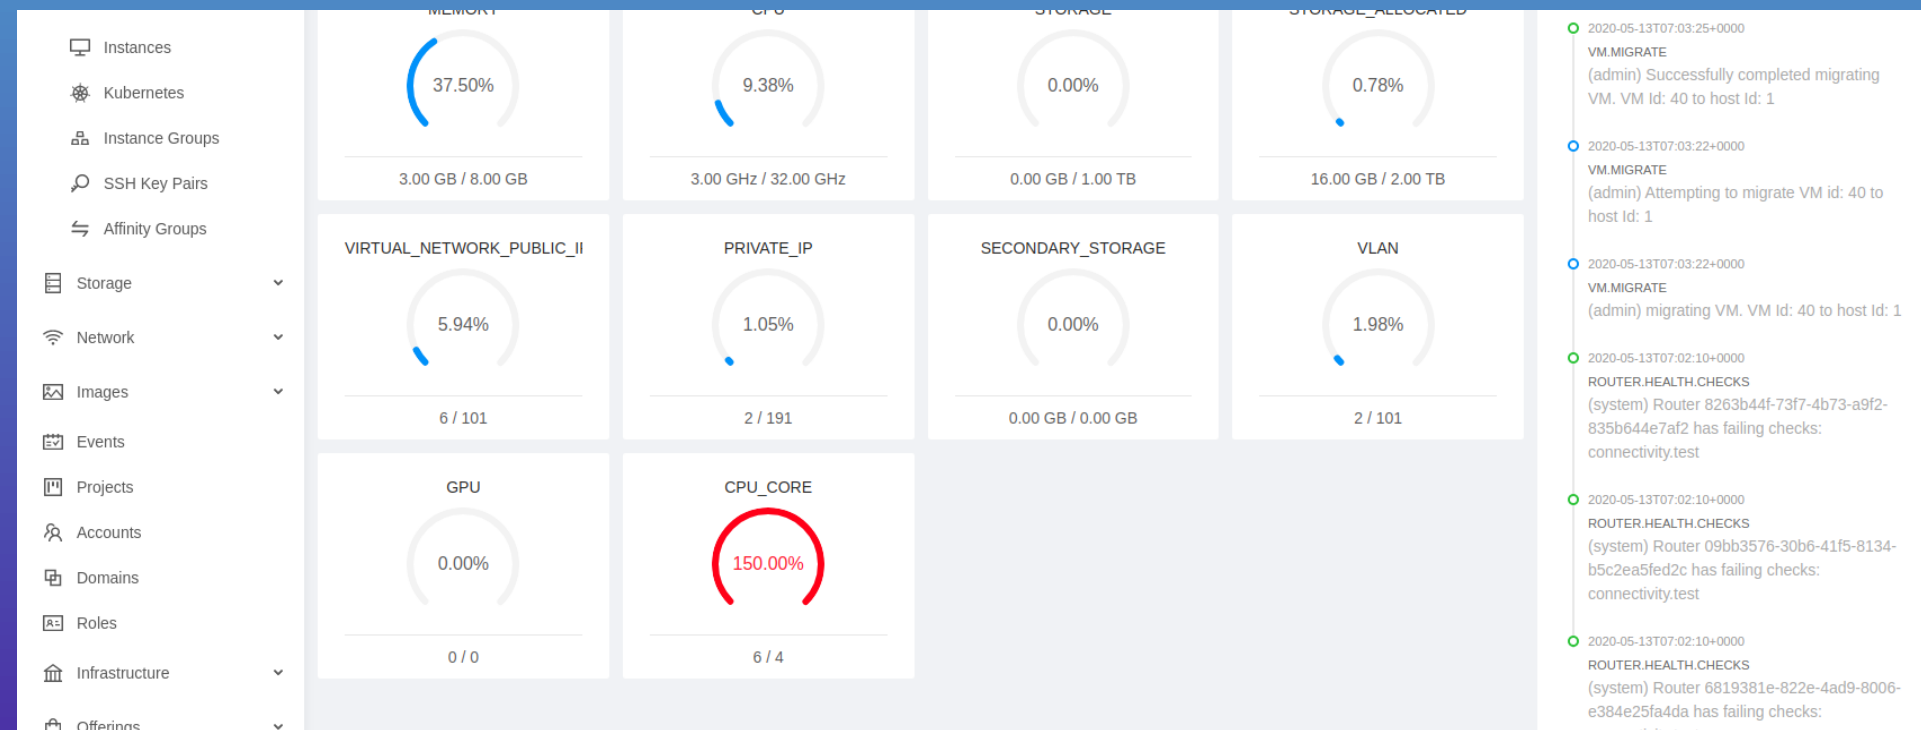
Instances
Kubernetes
Instance Groups
SSH Key Pairs
Affinity Groups
Storage
Network
Images
Events
Projects
Accounts
Domains
Roles
Infrastructure
Offerings

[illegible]
37.50%
3.00 GB / 8.00 GB

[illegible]
9.38%
3.00 GHz / 32.00 GHz

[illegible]
0.00%
0.00 GB / 1.00 TB

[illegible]
0.78%
16.00 GB / 2.00 TB

VIRTUAL_NETWORK_PUBLIC_II
5.94%
6 / 101

PRIVATE_IP
1.05%
2 / 191

SECONDARY_STORAGE
0.00%
0.00 GB / 0.00 GB

VLAN
1.98%
2 / 101

GPU
0.00%
0 / 0

CPU_CORE
150.00%
6 / 4

2020-05-13T07:03:25+0000
VM.MIGRATE
(admin) Successfully completed migrating VM. VM Id: 40 to host Id: 1

2020-05-13T07:03:22+0000
VM.MIGRATE
(admin) Attempting to migrate VM id: 40 to host Id: 1

2020-05-13T07:03:22+0000
VM.MIGRATE
(admin) migrating VM. VM Id: 40 to host Id: 1

2020-05-13T07:02:10+0000
ROUTER.HEALTH.CHECKS
(system) Router 8263b44f-73f7-4b73-a9f2-835b644e7af2 has failing checks: connectivity.test

2020-05-13T07:02:10+0000
ROUTER.HEALTH.CHECKS
(system) Router 09bb3576-30b6-41f5-8134-b5c2ea5fed2c has failing checks: connectivity.test

2020-05-13T07:02:10+0000
ROUTER.HEALTH.CHECKS
(system) Router 6819381e-822e-4ad9-8006-e384e25fa4da has failing checks: